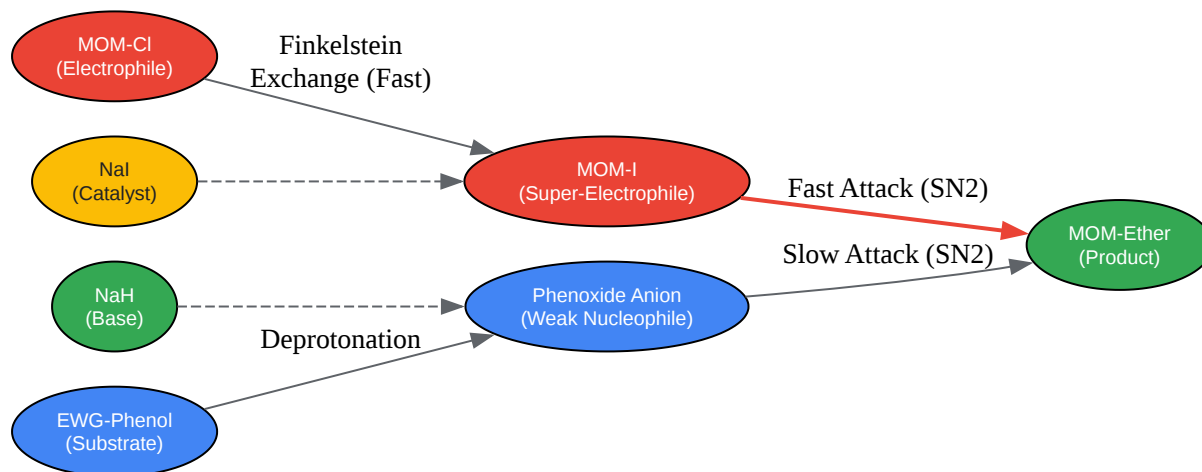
MOM-Cl
(Electrophile)

Finkelstein
Exchange (Fast)

NaI
(Catalyst)

MOM-I
(Super-Electrophile)

Fast Attack (SN2)

MOM-Ether
(Product)

Slow Attack (SN2)

NaH
(Base)

Phenoxide Anion
(Weak Nucleophile)

Deprotonation

EWG-Phenol
(Substrate)